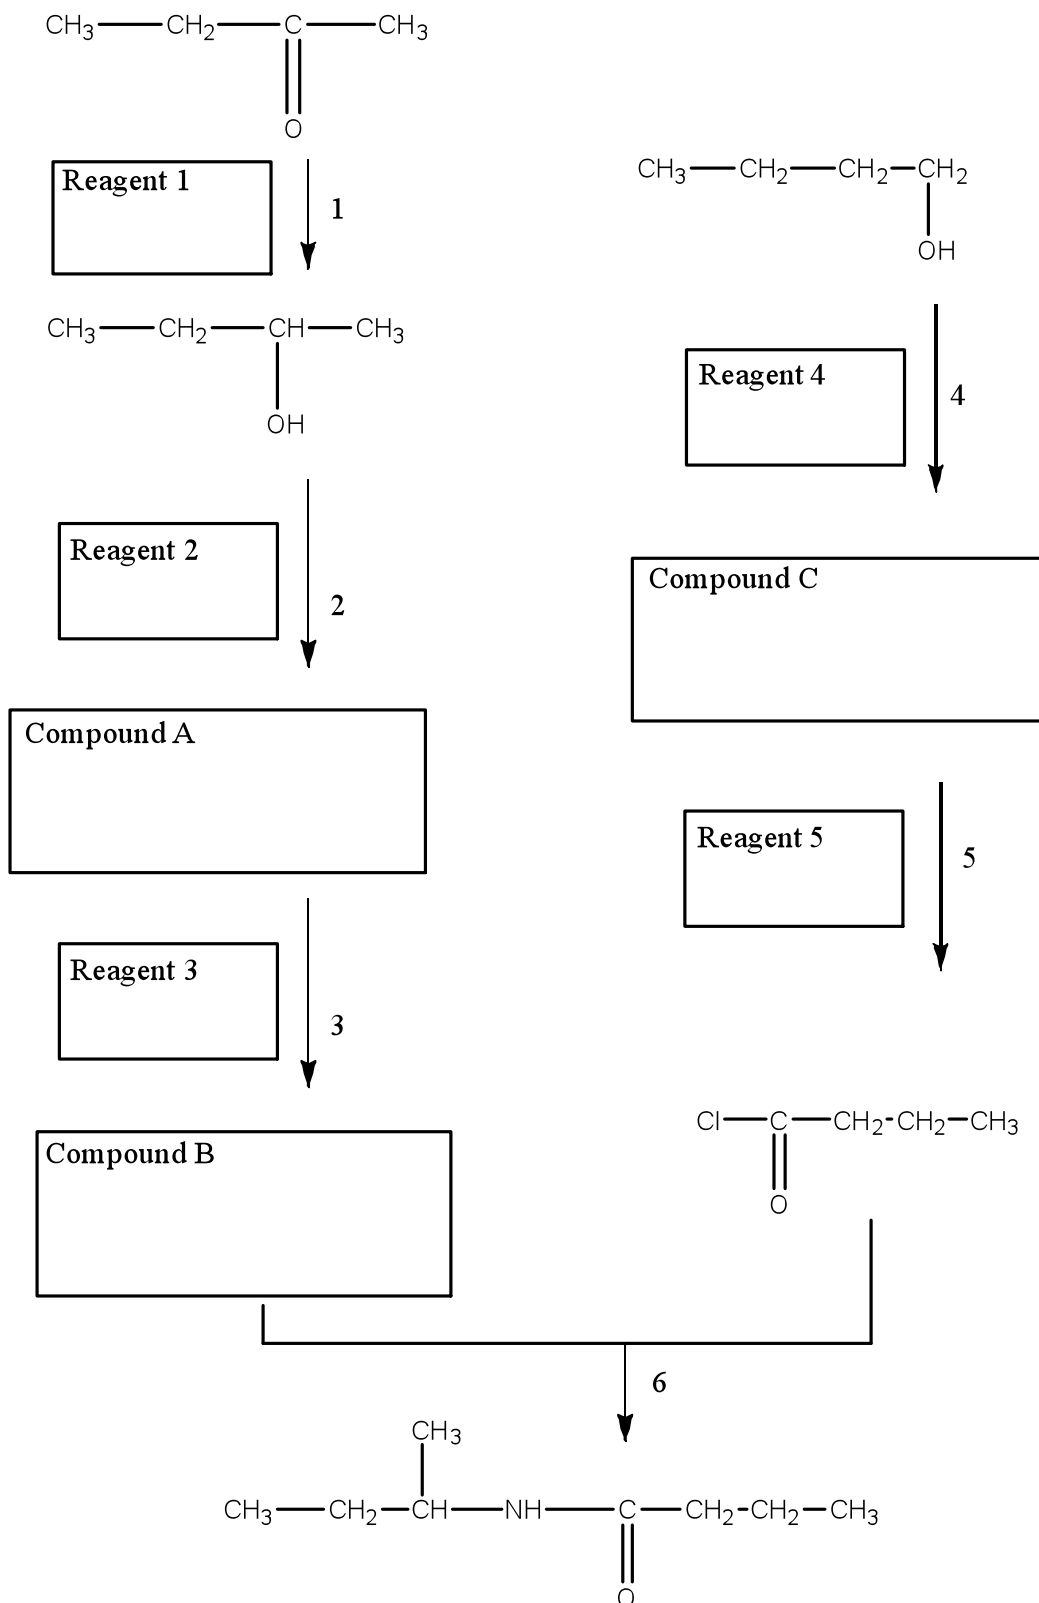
$CH_3—CH_2—C(=O)—CH_3$

Reagent 1

1

$CH_3—CH_2—CH(OH)—CH_3$

Reagent 2

2

Compound A

Reagent 3

3

Compound B

$CH_3—CH_2—CH_2—CH_2OH$

Reagent 4

4

Compound C

Reagent 5

5

$Cl—C(=O)—CH_2—CH_2—CH_3$

6

$CH_3—CH_2—CH(CH_3)—NH—C(=O)—CH_2—CH_2—CH_3$